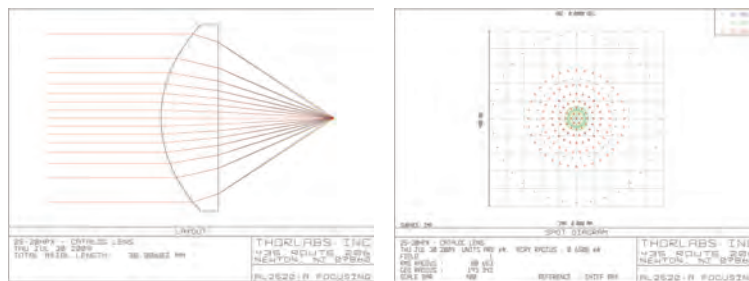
LAYOUT

25-20HP9 - CATALOG LENS
THU JUL 30 2009
TOTAL AXIAL LENGTH: 30.00000 MM

THORLABS INC
435 ROUTE 206
NEWTON, NJ 07860

AL2520-A FOCUSING

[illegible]

SPOT DIAGRAM

25-20HP9 - CATALOG LENS
THU JUL 30 2009 UNITS ARE µM. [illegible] RADIUS : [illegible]
FIELD
RMS RADIUS : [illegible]
GEO RADIUS : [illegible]
SCALE BAR : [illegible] REFERENCE : CHIEF RAY

THORLABS INC
435 ROUTE 206
NEWTON, NJ 07860

AL2520-A FOCUSING